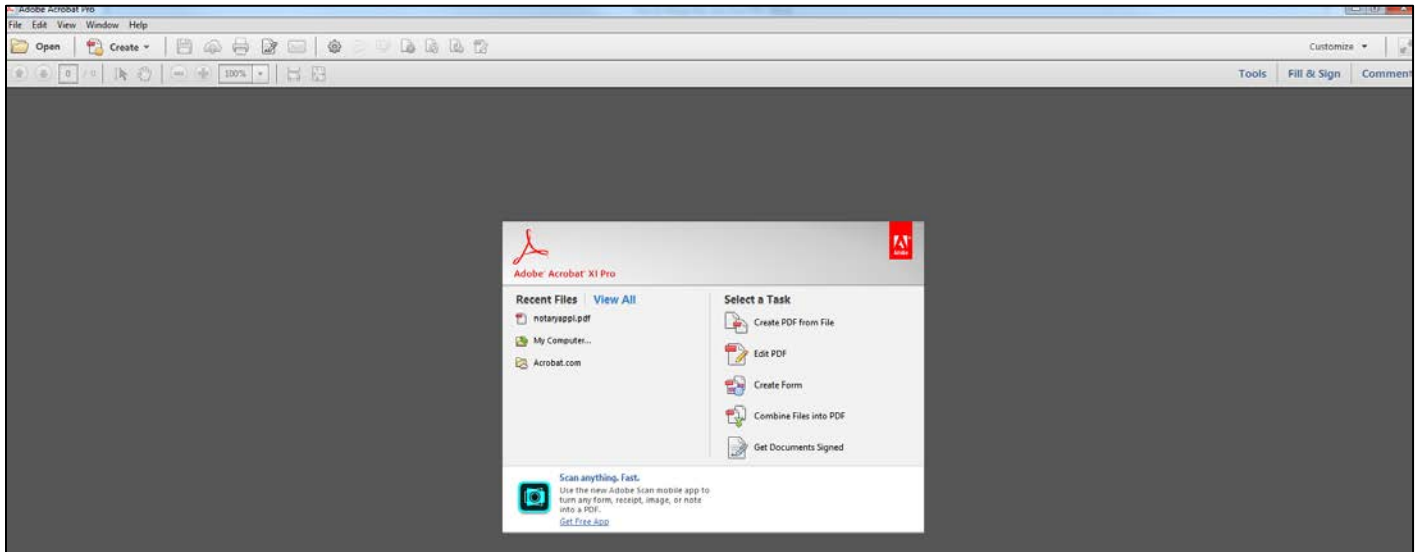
Adobe Acrobat Pro
File Edit View Window Help
Open Create
Customize
0 / 0 100%
Tools Fill & Sign Comment

Adobe Acrobat XI Pro

Recent Files | View All
notaryappl.pdf
My Computer...
Acrobat.com

Select a Task
Create PDF from File
Edit PDF
Create Form
Combine Files into PDF
Get Documents Signed

Scan anything. Fast.
Use the new Adobe Scan mobile app to turn any form, receipt, image, or note into a PDF.
Get Free App